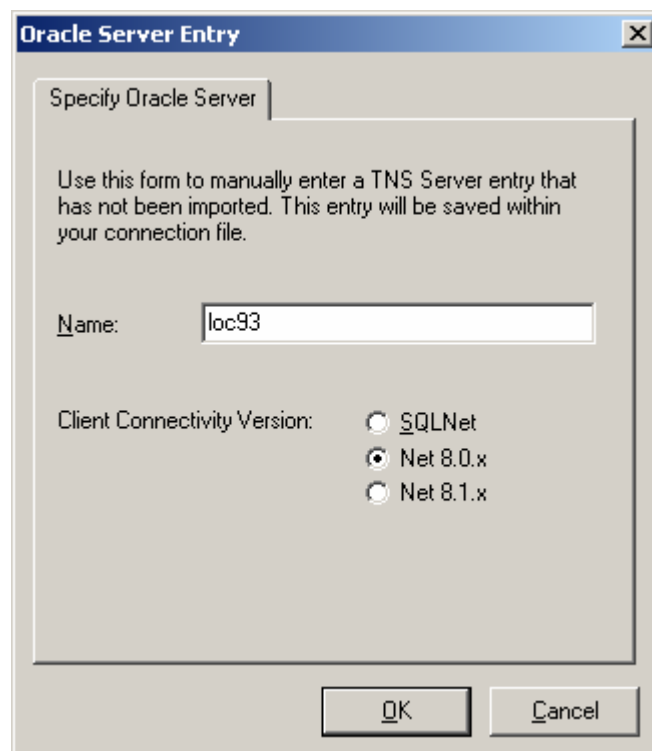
Oracle Server Entry

Specify Oracle Server

Use this form to manually enter a TNS Server entry that has not been imported. This entry will be saved within your connection file.

Name: loc93

Client Connectivity Version:
SQLNet
Net 8.0.x
Net 8.1.x

OK
Cancel